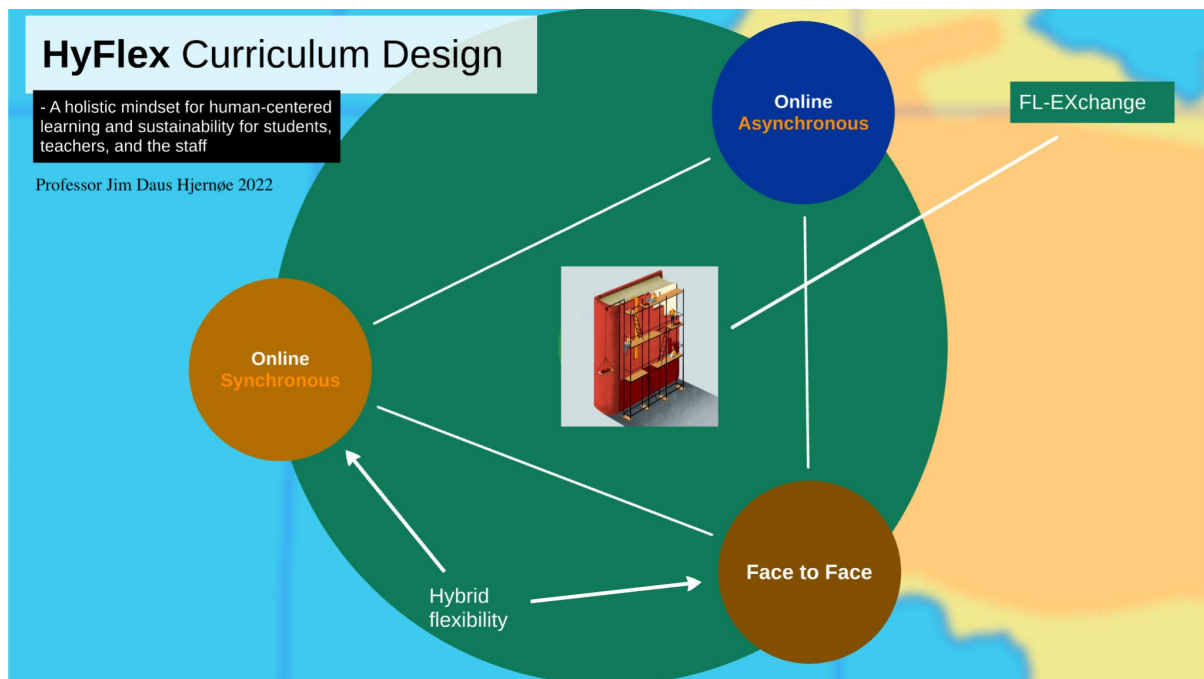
**HyFlex** Curriculum Design

- A holistic mindset for human-centered learning and sustainability for students, teachers, and the staff

Professor Jim Daus Hjernøe 2022

Online
Asynchronous

FL-EXchange

Online
Synchronous

Face to Face

Hybrid
flexibility